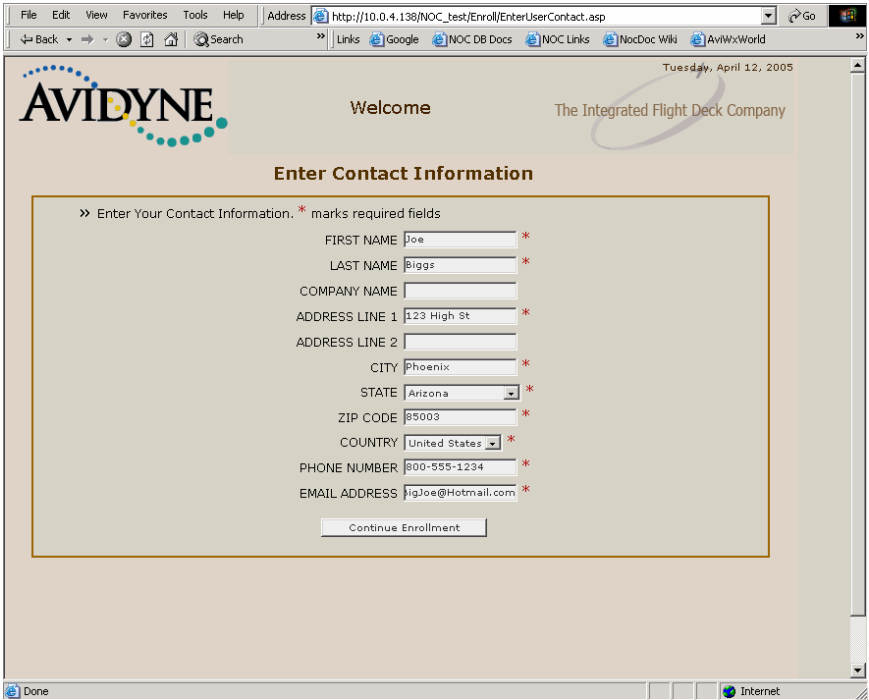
File Edit View Favorites Tools Help Address http://10.0.4.138/NOC_test/Enroll/EnterUserContact.asp Go

Back Search Links Google NOC DB Docs NOC Links NocDoc Wiki AviWxWorld

AVIDYNE

Welcome

Tuesday, April 12, 2005

The Integrated Flight Deck Company

Enter Contact Information

» Enter Your Contact Information. * marks required fields

FIRST NAME Joe *

LAST NAME Biggs *

COMPANY NAME

ADDRESS LINE 1 123 High St *

ADDRESS LINE 2

CITY Phoenix *

STATE Arizona *

ZIP CODE 85003 *

COUNTRY United States *

PHONE NUMBER 800-555-1234 *

EMAIL ADDRESS igJoe@Hotmail.com *

Continue Enrollment

Done Internet